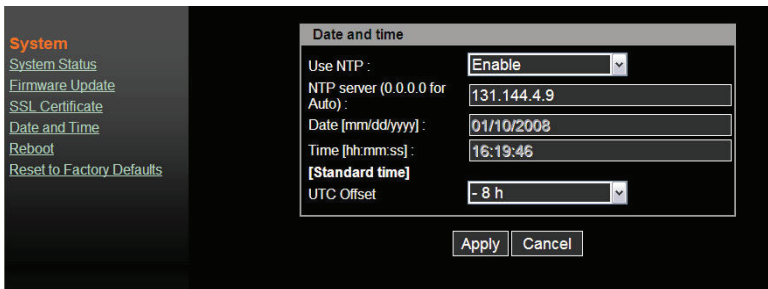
System
System Status
Firmware Update
SSL Certificate
Date and Time
Reboot
Reset to Factory Defaults

Date and time

| | |
|---|---|
| Use NTP : | Enable |
| NTP server (0.0.0.0 for Auto) : | 131.144.4.9 |
| Date [mm/dd/yyyy] : | 01/10/2008 |
| Time [hh:mm:ss] : | 16:19:46 |
| [Standard time] | |
| UTC Offset | - 8 h |

Apply Cancel